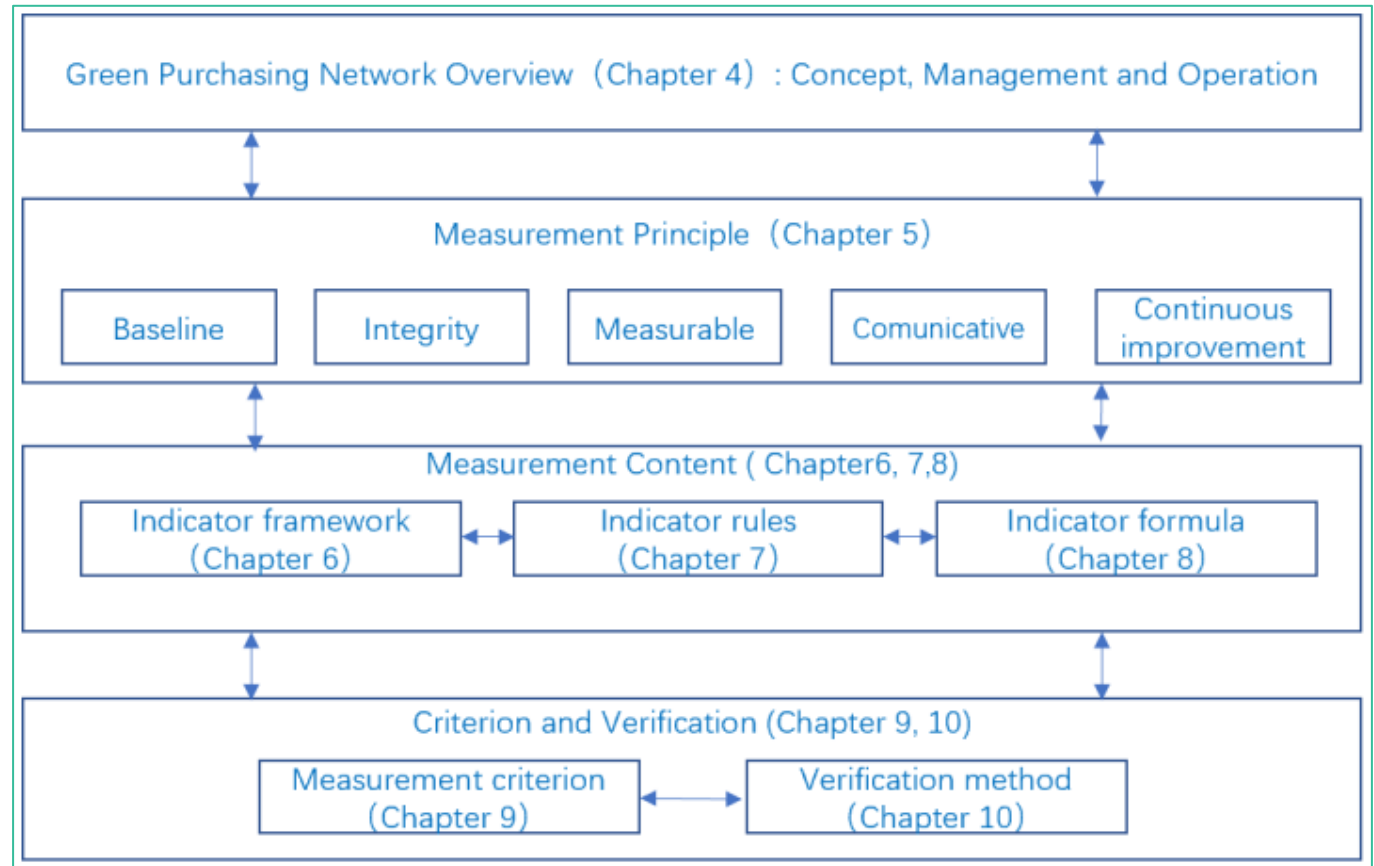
Green Purchasing Network Overview（Chapter 4）: Concept, Management and Operation

Measurement Principle（Chapter 5）

Baseline

Integrity

Measurable

Comunicative

Continuous improvement

Measurement Content ( Chapter6, 7,8)

Indicator framework（Chapter 6）

Indicator rules（Chapter 7）

Indicator formula（Chapter 8）

Criterion and Verification (Chapter 9, 10)

Measurement criterion（Chapter 9）

Verification method（Chapter 10）